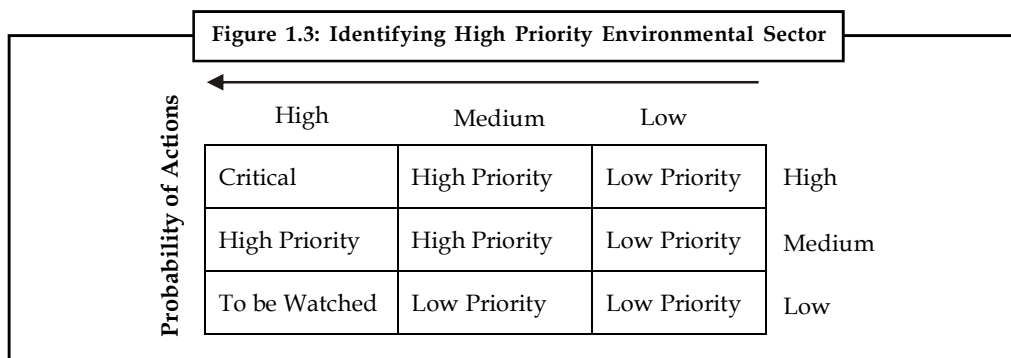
Figure 1.3: Identifying High Priority Environmental Sector

Probability of Actions

| High | Medium | Low | |
|---|---|---|---|
| Critical | High Priority | Low Priority | High |
| High Priority | High Priority | Low Priority | Medium |
| To be Watched | Low Priority | Low Priority | Low |